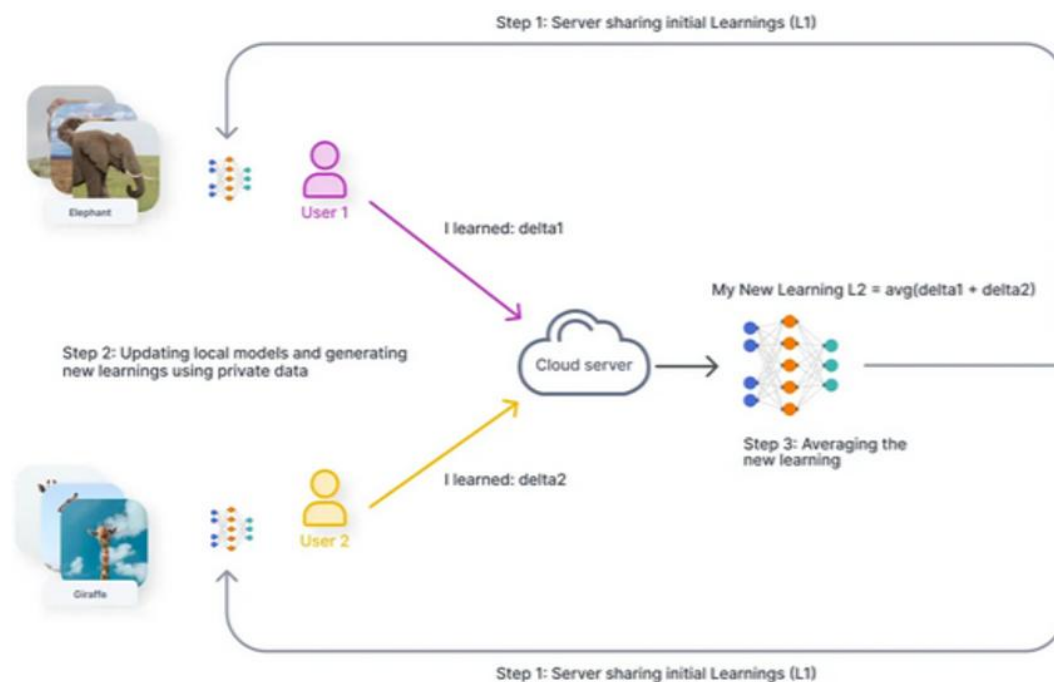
Step 1: Server sharing initial Learnings (L1)

Elephant

User 1

I learned: delta1

My New Learning L2 = avg(delta1 + delta2)

Step 2: Updating local models and generating new learnings using private data

Cloud server

Step 3: Averaging the new learning

I learned: delta2

User 2

Giraffe

Step 1: Server sharing initial Learnings (L1)